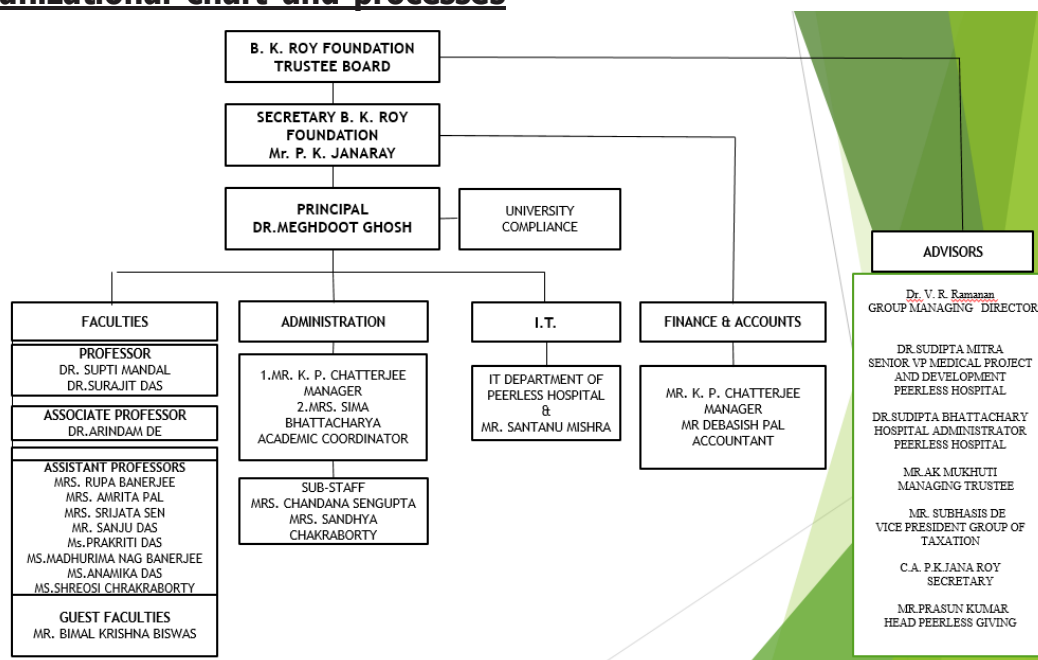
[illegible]nizational chart and processes

B. K. ROY FOUNDATION TRUSTEE BOARD

SECRETARY B. K. ROY FOUNDATION
Mr. P. K. JANARAY

PRINCIPAL
DR.MEGHDOOT GHOSH

UNIVERSITY COMPLIANCE

ADVISORS

FACULTIES

ADMINISTRATION

I.T.

FINANCE & ACCOUNTS

PROFESSOR
DR. SUPTI MANDAL
DR.SURAJIT DAS

ASSOCIATE PROFESSOR
DR.ARINDAM DE

ASSISTANT PROFESSORS
MRS. RUPA BANERJEE
MRS. AMRITA PAL
MRS. SRIJATA SEN
MR. SANJU DAS
Ms.PRAKRITI DAS
MS.MADHURIMA NAG BANERJEE
MS.ANAMIKA DAS
MS.SHREOSI CHRAKRABORTY

GUEST FACULTIES
MR. BIMAL KRISHNA BISWAS

1.MR. K. P. CHATTERJEE
MANAGER
2.MRS. SIMA BHATTACHARYA
ACADEMIC COORDINATOR

SUB-STAFF
MRS. CHANDANA SENGUPTA
MRS. SANDHYA CHAKRABORTY

IT DEPARTMENT OF PEERLESS HOSPITAL
&
MR. SANTANU MISHRA

MR. K. P. CHATTERJEE
MANAGER
MR DEBASISH PAL
ACCOUNTANT

Dr. V. R. Ramanan
GROUP MANAGING DIRECTOR

DR.SUDIPTA MITRA
SENIOR VP MEDICAL PROJECT AND DEVELOPMENT
PEERLESS HOSPITAL

DR.SUDIPTA BHATTACHARY
HOSPITAL ADMINISTRATOR
PEERLESS HOSPITAL

MR.AK MUKHUTI
MANAGING TRUSTEE

MR. SUBHASIS DE
VICE PRESIDENT GROUP OF TAXATION

C.A. P.K.JANA ROY
SECRETARY

MR.PRASUN KUMAR
HEAD PEERLESS GIVING